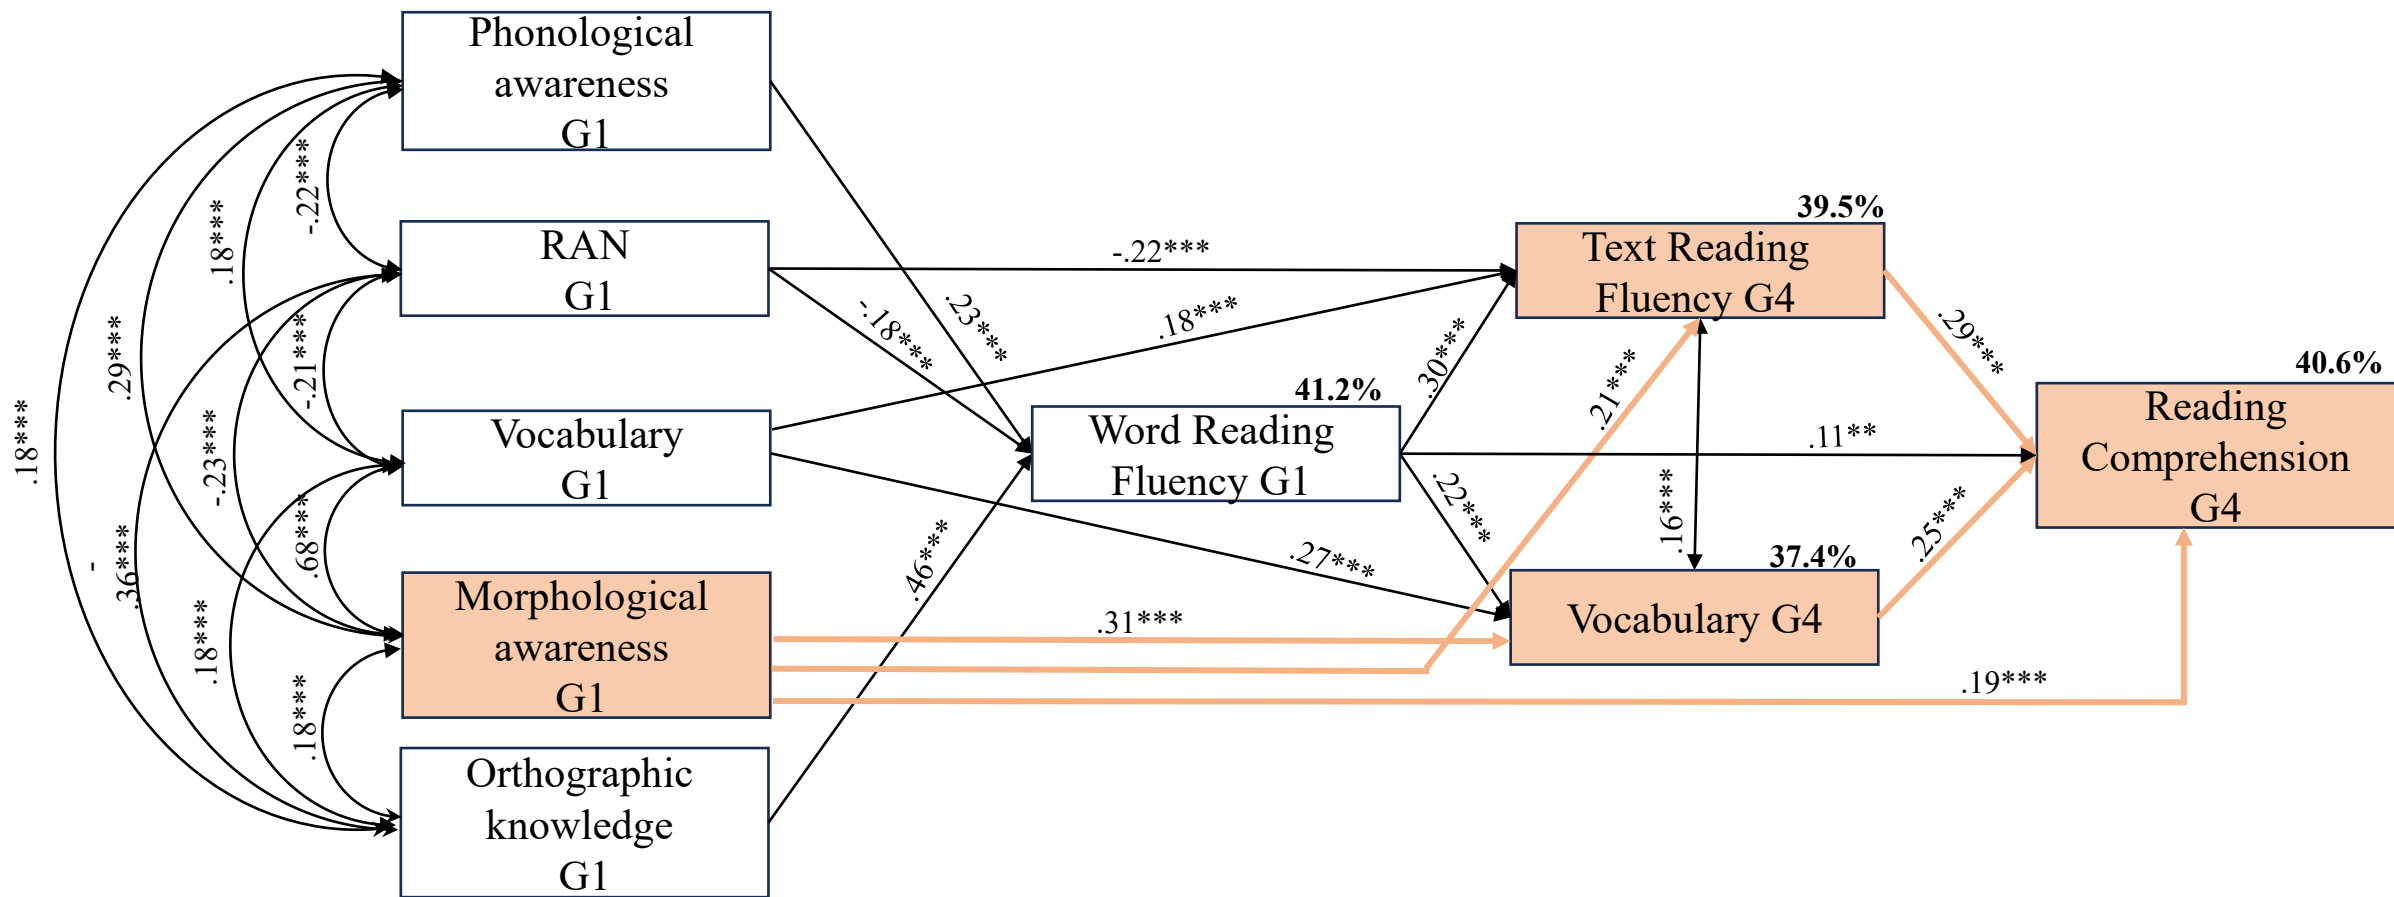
Phonological awareness G1

RAN G1

Vocabulary G1

Morphological awareness G1

Orthographic knowledge G1

-.22***

.18***

.29***

.18***

-.21***

-.23***

-
.36***

.68***

.18***

.18***

Word Reading Fluency G1

41.2%

Text Reading Fluency G4

39.5%

Vocabulary G4

37.4%

Reading Comprehension G4

40.6%

-.22***

.18***

-.18***

.23***

.46***

.27***

.31***

.19***

.30***

.22***

.21***

.16***

.11**

.29***

.25***